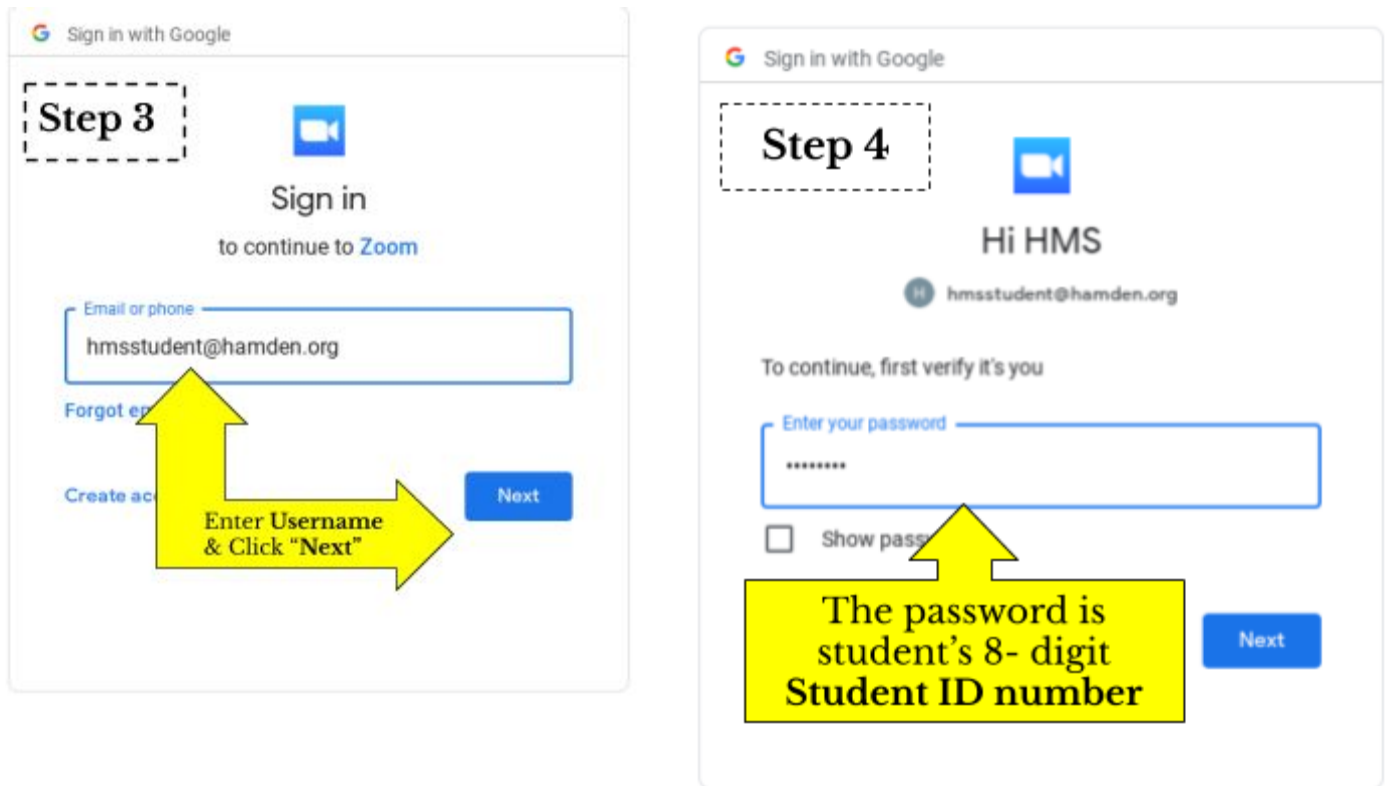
G Sign in with Google

Step 3

Sign in

to continue to Zoom

Email or phone

hmsstudent@hamden.org

Forgot em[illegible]

Create ac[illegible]

Next

Enter Username & Click "Next"

G Sign in with Google

Step 4

Hi HMS

H hmsstudent@hamden.org

To continue, first verify it's you

Enter your password

•••••••••

Show pass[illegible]

Next

The password is student's 8- digit Student ID number